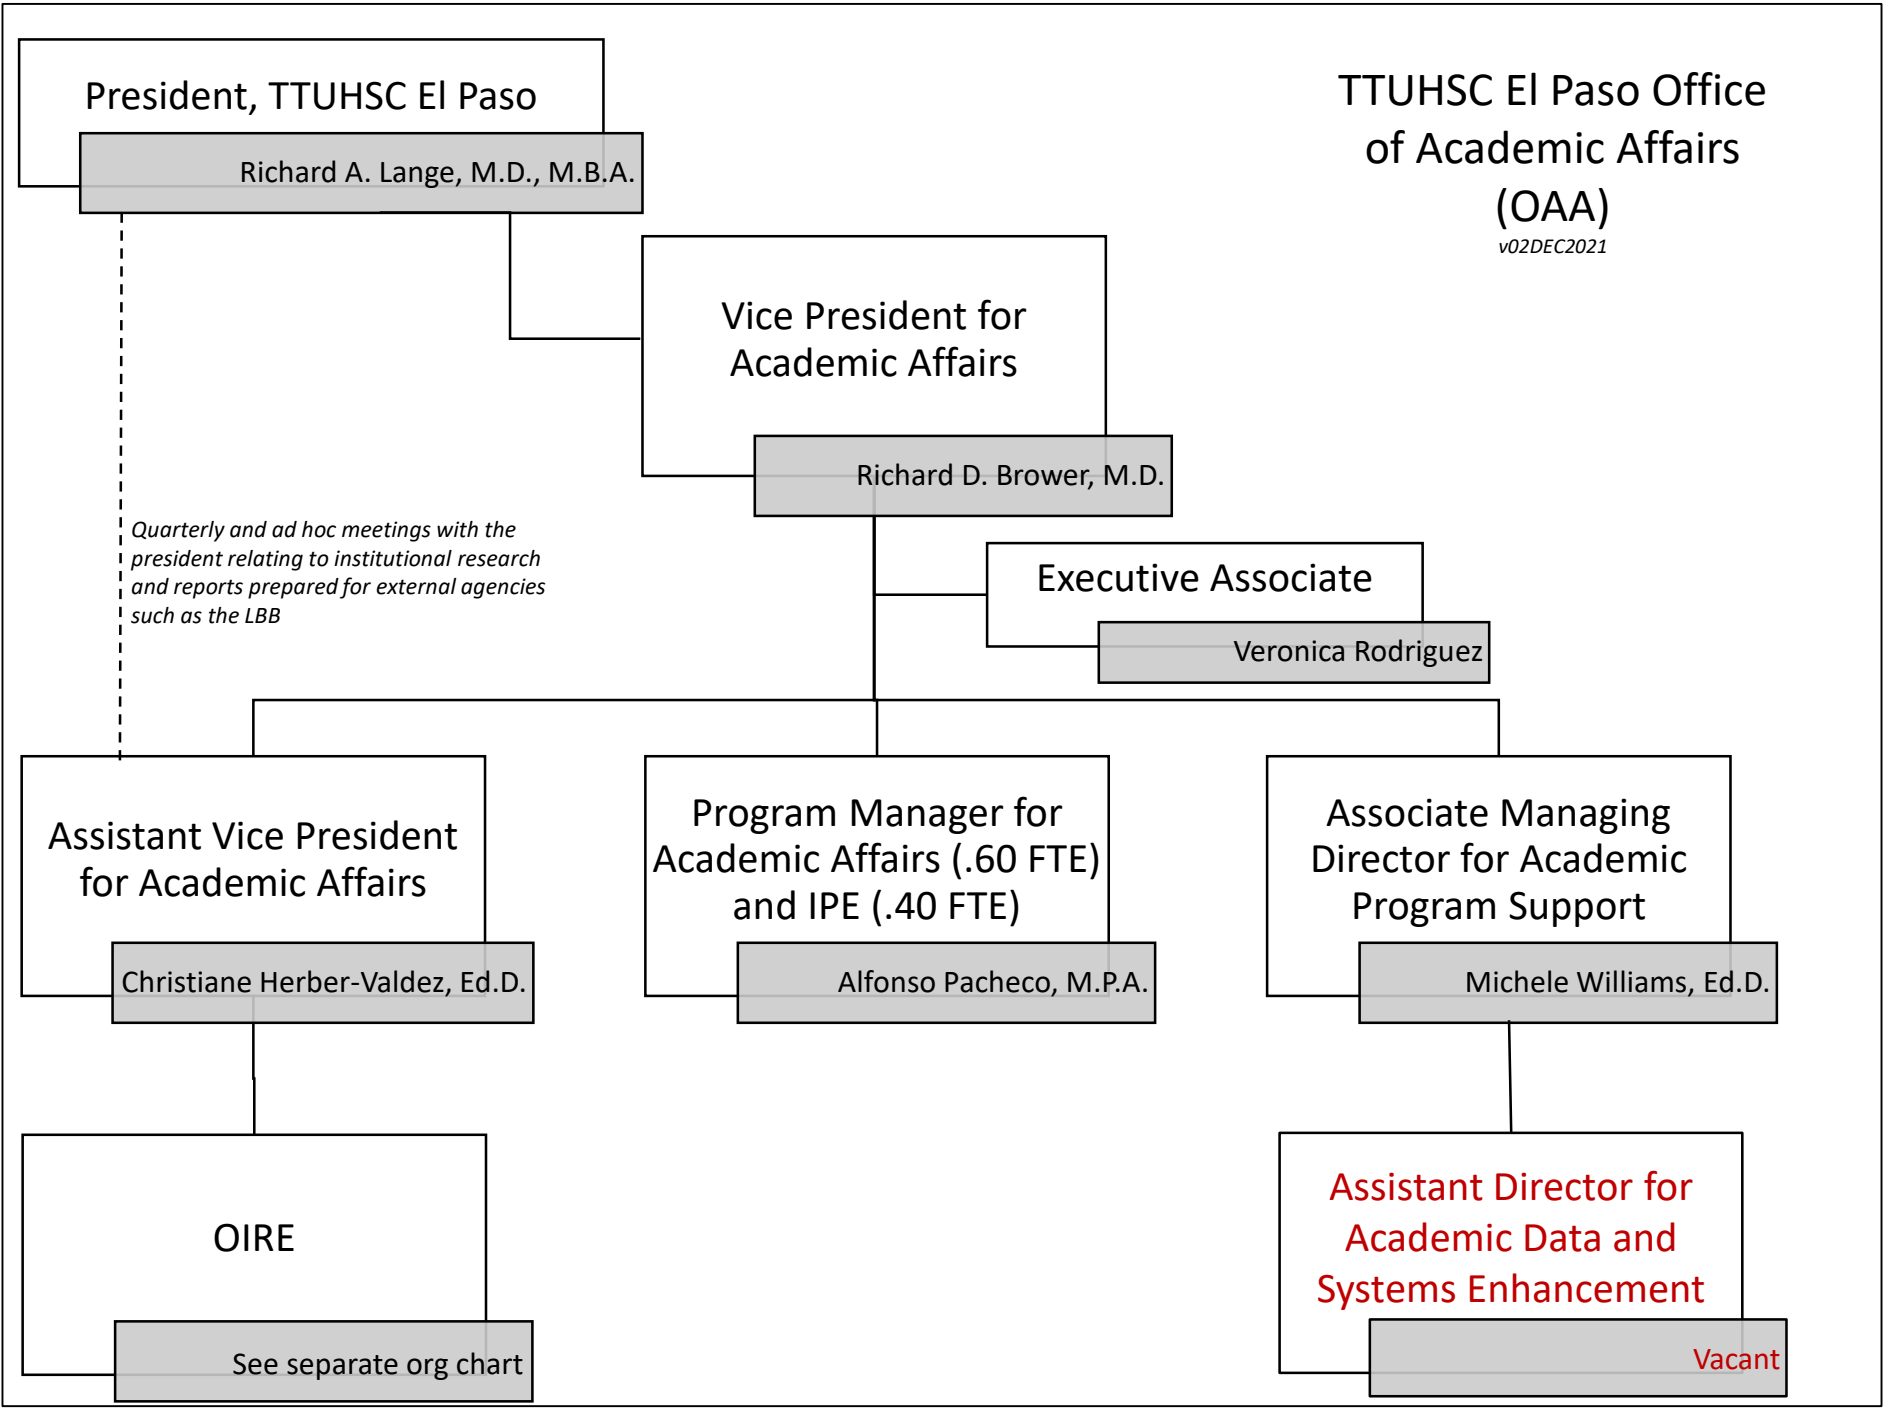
President, TTUHSC El Paso
Richard A. Lange, M.D., M.B.A.

TTUHSC El Paso Office of Academic Affairs (OAA)
v02DEC2021

Vice President for Academic Affairs
Richard D. Brower, M.D.

Quarterly and ad hoc meetings with the president relating to institutional research and reports prepared for external agencies such as the LBB

Executive Associate
Veronica Rodriguez

Assistant Vice President for Academic Affairs
Christiane Herber-Valdez, Ed.D.

Program Manager for Academic Affairs (.60 FTE) and IPE (.40 FTE)
Alfonso Pacheco, M.P.A.

Associate Managing Director for Academic Program Support
Michele Williams, Ed.D.

OIRE
See separate org chart

Assistant Director for Academic Data and Systems Enhancement
Vacant